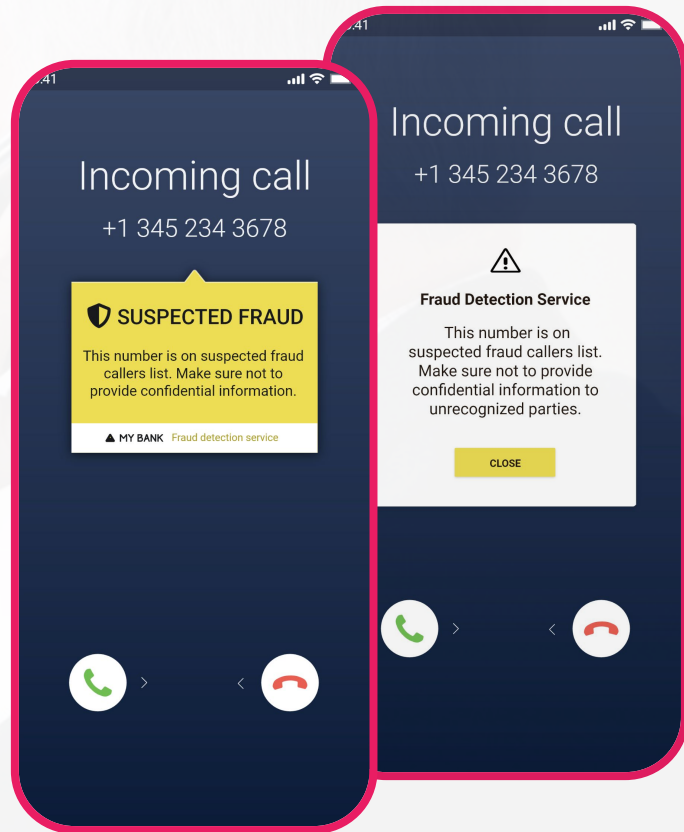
:41

Incoming call

+1 345 234 3678

SUSPECTED FRAUD

This number is on suspected fraud callers list. Make sure not to provide confidential information.

MY BANK Fraud detection service

>

<

:41

Incoming call

+1 345 234 3678

Fraud Detection Service

This number is on suspected fraud callers list. Make sure not to provide confidential information to unrecognized parties.

CLOSE

>

<